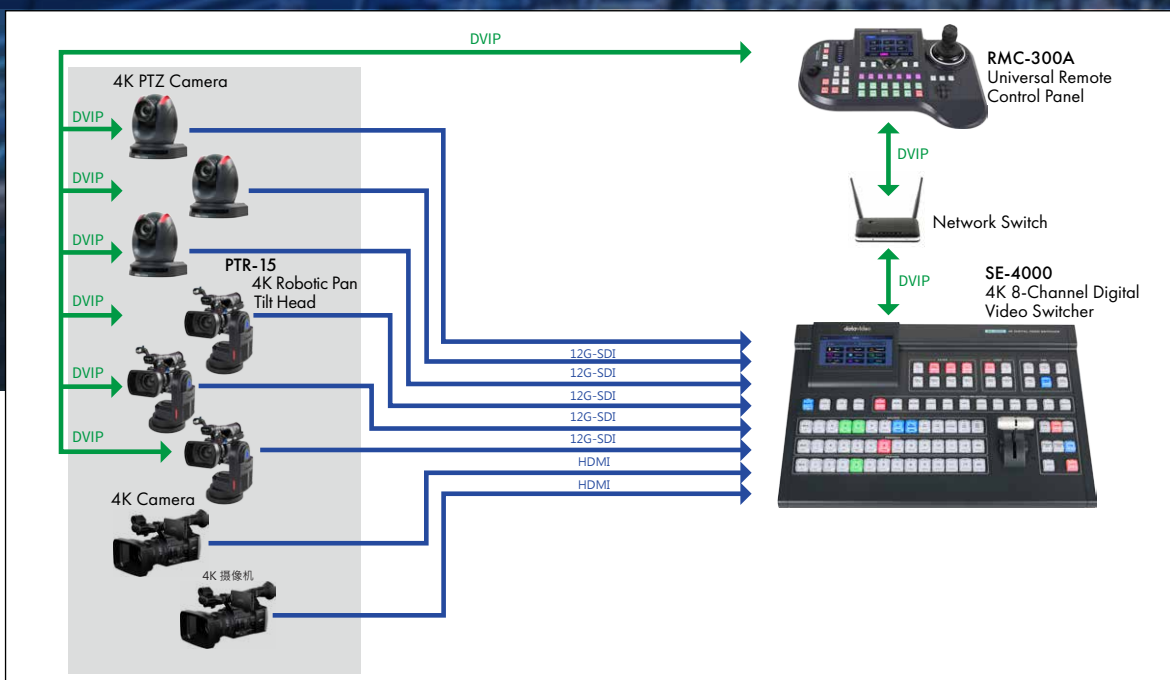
DVIP

4K PTZ Camera

DVIP

DVIP

DVIP

PTR-15
4K Robotic Pan Tilt Head

DVIP

DVIP

DVIP

4K Camera

4K 摄像机

RMC-300A
Universal Remote Control Panel

DVIP

Network Switch

DVIP

SE-4000
4K 8-Channel Digital Video Switcher

12G-SDI
12G-SDI
12G-SDI
12G-SDI
12G-SDI
HDMI
HDMI

datavideo